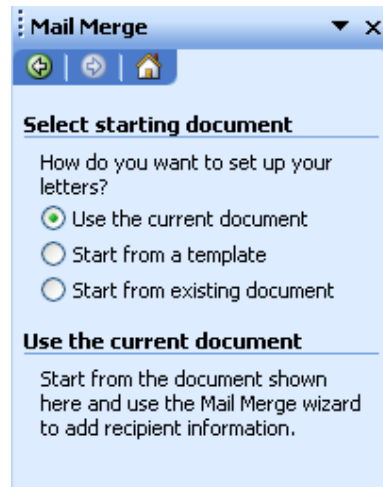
Mail Merge

Select starting document

How do you want to set up your letters?

Use the current document

Start from a template

Start from existing document

Use the current document

Start from the document shown here and use the Mail Merge wizard to add recipient information.